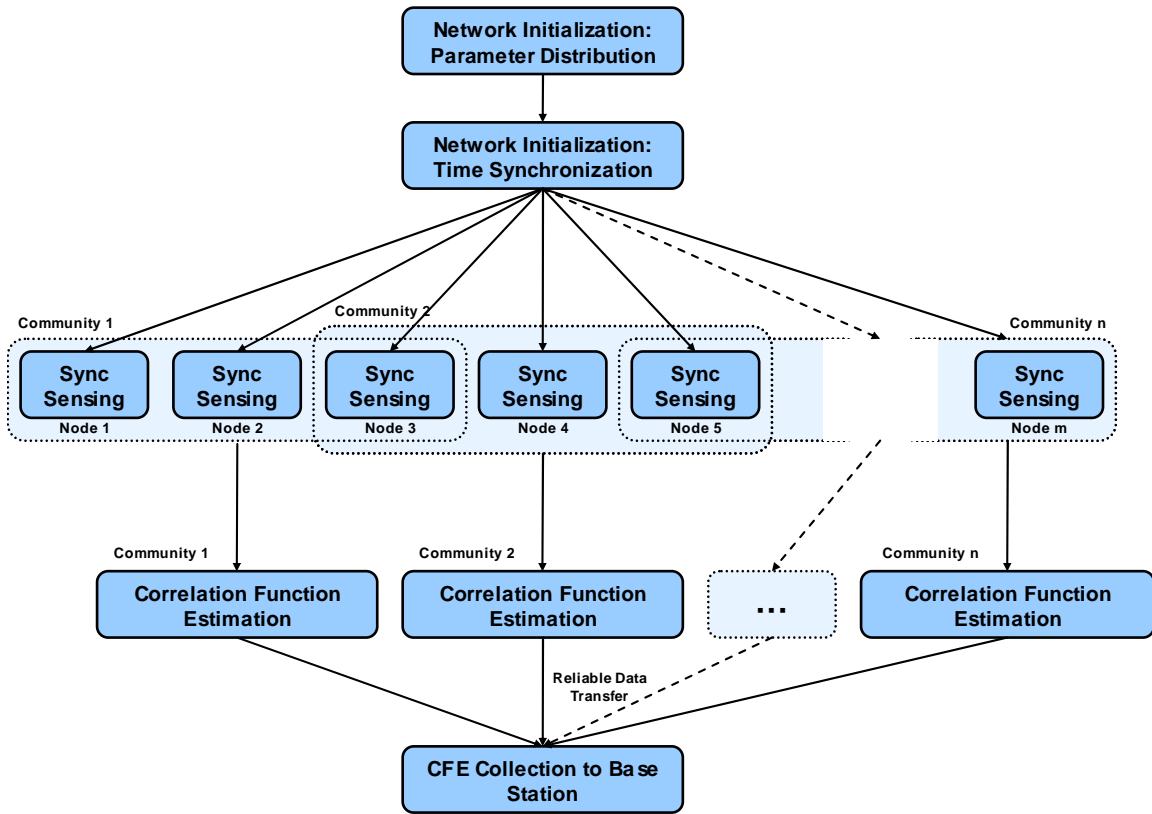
Network Initialization: Parameter Distribution

Network Initialization: Time Synchronization

Community 1

Community 2

Community n

Sync Sensing
Node 1

Sync Sensing
Node 2

Sync Sensing
Node 3

Sync Sensing
Node 4

Sync Sensing
Node 5

Sync Sensing
Node m

Community 1
Correlation Function Estimation

Community 2
Correlation Function Estimation

...

Community n
Correlation Function Estimation

Reliable Data Transfer

CFE Collection to Base Station